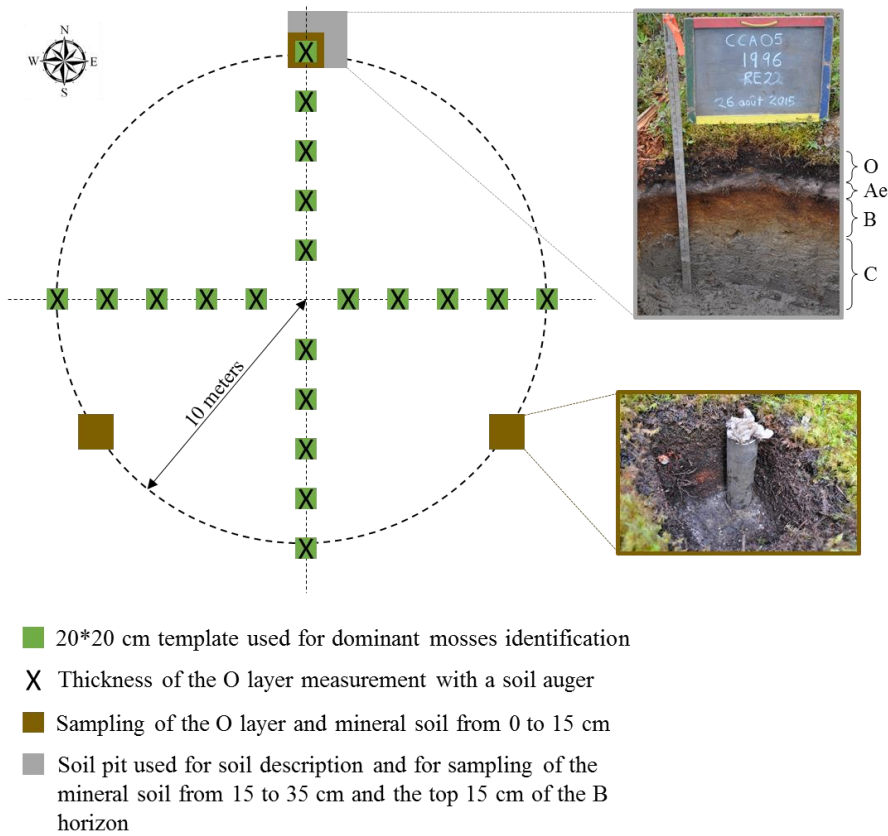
N
W
E
S

X
X
X
X
X
X X X X X X X X X X
X
X
X
X
X

10 meters

CCA05
1996
RE22
26 août 2015

O
Ae
B
C

20*20 cm template used for dominant mosses identification

X Thickness of the O layer measurement with a soil auger

Sampling of the O layer and mineral soil from 0 to 15 cm

Soil pit used for soil description and for sampling of the mineral soil from 15 to 35 cm and the top 15 cm of the B horizon